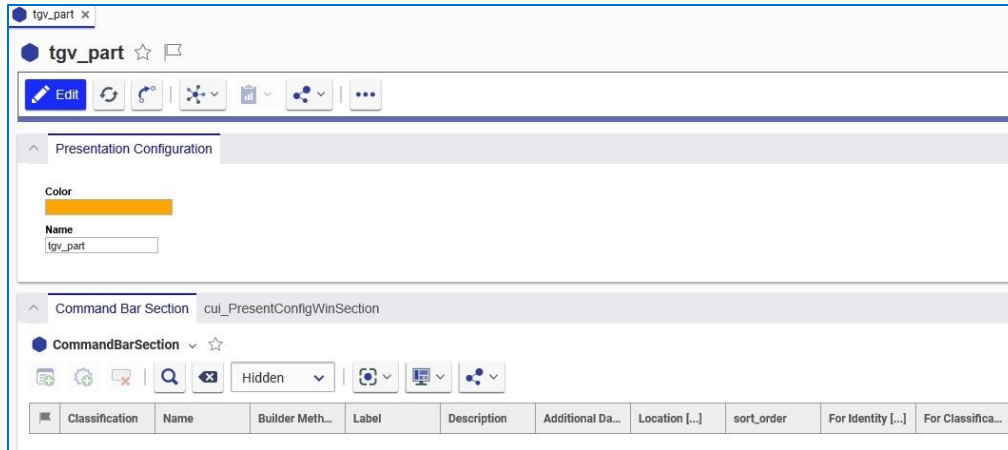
tgv_part ×

tgv_part

Edit

Presentation Configuration

Color

Name
tgv_part

Command Bar Section cui_PresentConfigWinSection

CommandBarSection

Hidden

| | Classification | Name | Builder Meth... | Label | Description | Additional Da... | Location [...] | sort_order | For Identity [...] | For Classifica... |
|---|---|---|---|---|---|---|---|---|---|---|